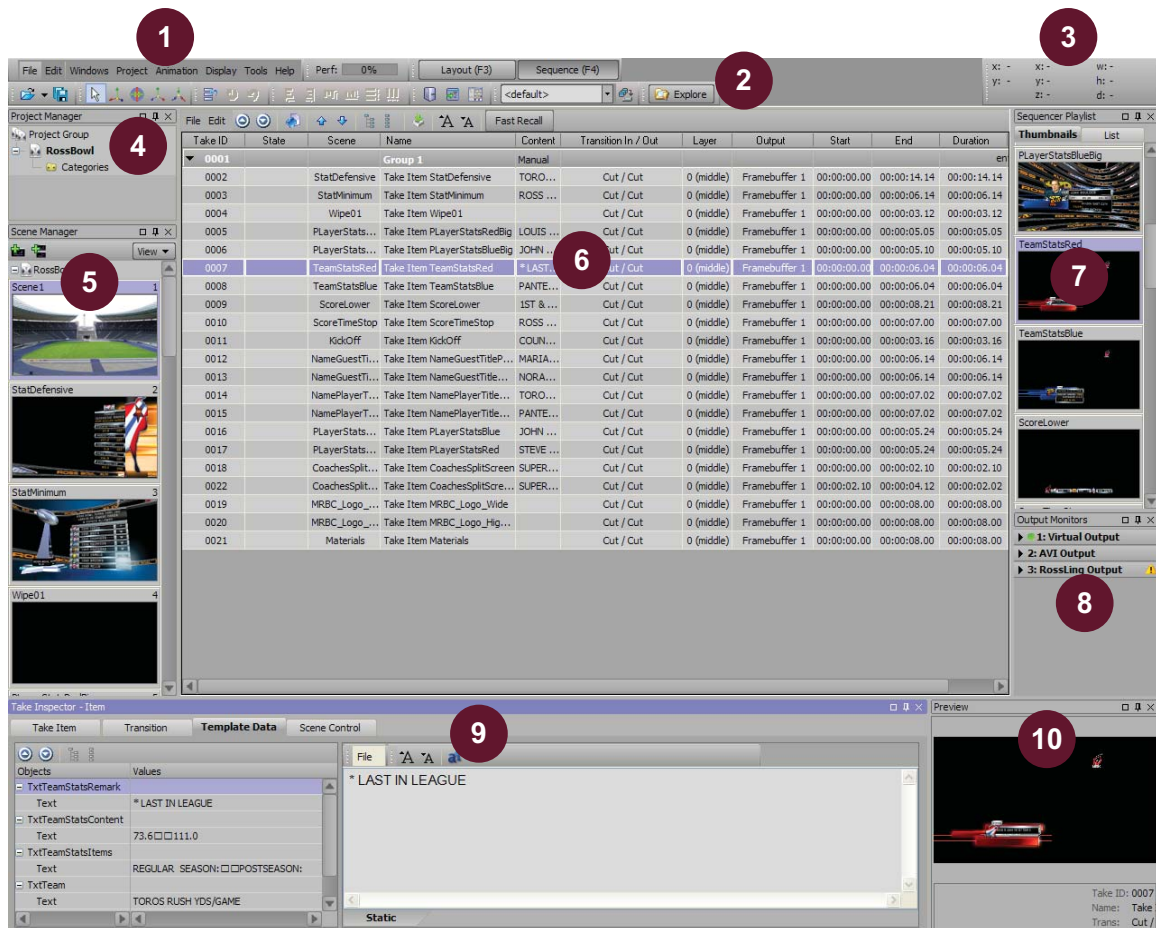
1

File Edit Windows Project Animation Display Tools Help Perf: 0% Layout (F3) Sequence (F4)

3

x: - x: - w: -
y: - y: - h: -
z: - d: -

2

<default> Explore

Project Manager

Project Group
RossBowl
Categories

4

File Edit Fast Recall

| Take ID | State | Scene | Name | Content | Transition In / Out | Layer | Output | Start | End | Duration |
|---|---|---|---|---|---|---|---|---|---|---|
| 0001 | | | Group 1 | Manual | | | | | | en |
| 0002 | | StatDefensive | Take Item StatDefensive | TORO... | Cut / Cut | 0 (middle) | Framebuffer 1 | 00:00:00.00 | 00:00:14.14 | 00:00:14.14 |
| 0003 | | StatMinimum | Take Item StatMinimum | ROSS ... | Cut / Cut | 0 (middle) | Framebuffer 1 | 00:00:00.00 | 00:00:06.14 | 00:00:06.14 |
| 0004 | | Wipe01 | Take Item Wipe01 | | Cut / Cut | 0 (middle) | Framebuffer 1 | 00:00:00.00 | 00:00:03.12 | 00:00:03.12 |
| 0005 | | PLayerStats... | Take Item PLayerStatsRedBig | LOUIS ... | Cut / Cut | 0 (middle) | Framebuffer 1 | 00:00:00.00 | 00:00:05.05 | 00:00:05.05 |
| 0006 | | PLayerStats... | Take Item PLayerStatsBlueBig | JOHN ... | Cut / Cut | 0 (middle) | Framebuffer 1 | 00:00:00.00 | 00:00:05.10 | 00:00:05.10 |
| 0007 | | TeamStatsRed | Take Item TeamStatsRed | * LAST... | Cut / Cut | 0 (middle) | Framebuffer 1 | 00:00:00.00 | 00:00:06.04 | 00:00:06.04 |
| 0008 | | TeamStatsBlue | Take Item TeamStatsBlue | PANTE... | Cut / Cut | 0 (middle) | Framebuffer 1 | 00:00:00.00 | 00:00:06.04 | 00:00:06.04 |
| 0009 | | ScoreLower | Take Item ScoreLower | 1ST & ... | Cut / Cut | 0 (middle) | Framebuffer 1 | 00:00:00.00 | 00:00:08.21 | 00:00:08.21 |
| 0010 | | ScoreTimeStop | Take Item ScoreTimeStop | ROSS ... | Cut / Cut | 0 (middle) | Framebuffer 1 | 00:00:00.00 | 00:00:07.00 | 00:00:07.00 |
| 0011 | | KickOff | Take Item KickOff | COUN... | Cut / Cut | 0 (middle) | Framebuffer 1 | 00:00:00.00 | 00:00:03.16 | 00:00:03.16 |
| 0012 | | NameGuestTi... | Take Item NameGuestTitleP... | MARIA... | Cut / Cut | 0 (middle) | Framebuffer 1 | 00:00:00.00 | 00:00:06.14 | 00:00:06.14 |
| 0013 | | NameGuestTi... | Take Item NameGuestTitle... | NORA... | Cut / Cut | 0 (middle) | Framebuffer 1 | 00:00:00.00 | 00:00:06.14 | 00:00:06.14 |
| 0014 | | NamePlayerT... | Take Item NamePlayerTitle... | TORO... | Cut / Cut | 0 (middle) | Framebuffer 1 | 00:00:00.00 | 00:00:07.02 | 00:00:07.02 |
| 0015 | | NamePlayerT... | Take Item NamePlayerTitle... | PANTE... | Cut / Cut | 0 (middle) | Framebuffer 1 | 00:00:00.00 | 00:00:07.02 | 00:00:07.02 |
| 0016 | | PLayerStats... | Take Item PLayerStatsBlue | JOHN ... | Cut / Cut | 0 (middle) | Framebuffer 1 | 00:00:00.00 | 00:00:05.24 | 00:00:05.24 |
| 0017 | | PLayerStats... | Take Item PLayerStatsRed | STEVE ... | Cut / Cut | 0 (middle) | Framebuffer 1 | 00:00:00.00 | 00:00:05.24 | 00:00:05.24 |
| 0018 | | CoachesSplit... | Take Item CoachesSplitScreen | SUPER... | Cut / Cut | 0 (middle) | Framebuffer 1 | 00:00:00.00 | 00:00:02.10 | 00:00:02.10 |
| 0022 | | CoachesSplit... | Take Item CoachesSplitScre... | SUPER... | Cut / Cut | 0 (middle) | Framebuffer 1 | 00:00:02.10 | 00:00:04.12 | 00:00:02.02 |
| 0019 | | MRBC_Logo_... | Take Item MRBC_Logo_Wide | | Cut / Cut | 0 (middle) | Framebuffer 1 | 00:00:00.00 | 00:00:08.00 | 00:00:08.00 |
| 0020 | | MRBC_Logo_... | Take Item MRBC_Logo_Hig... | | Cut / Cut | 0 (middle) | Framebuffer 1 | 00:00:00.00 | 00:00:08.00 | 00:00:08.00 |
| 0021 | | Materials | Take Item Materials | | Cut / Cut | 0 (middle) | Framebuffer 1 | 00:00:00.00 | 00:00:08.00 | 00:00:08.00 |

6

Scene Manager
View
RossBo
5
Scene1 1
StatDefensive 2
StatMinimum 3
Wipe01 4

Sequencer Playlist
Thumbnails List
PLayerStatsBlueBig
TeamStatsRed
7
TeamStatsBlue
ScoreLower

Output Monitors
1: Virtual Output
2: AVI Output
3: RossLing Output
8

Take Inspector - Item
Take Item Transition Template Data Scene Control

9

| Objects | Values |
|---|---|
| TxtTeamStatsRemark | |
| Text | * LAST IN LEAGUE |
| TxtTeamStatsContent | |
| Text | 73.6□□111.0 |
| TxtTeamStatsItems | |
| Text | REGULAR SEASON:□□POSTSEASON: |
| TxtTeam | |
| Text | TOROS RUSH YDS/GAME |

File
* LAST IN LEAGUE
Static

Preview
10

Take ID: 0007
Name: Take
Trans: Cut /